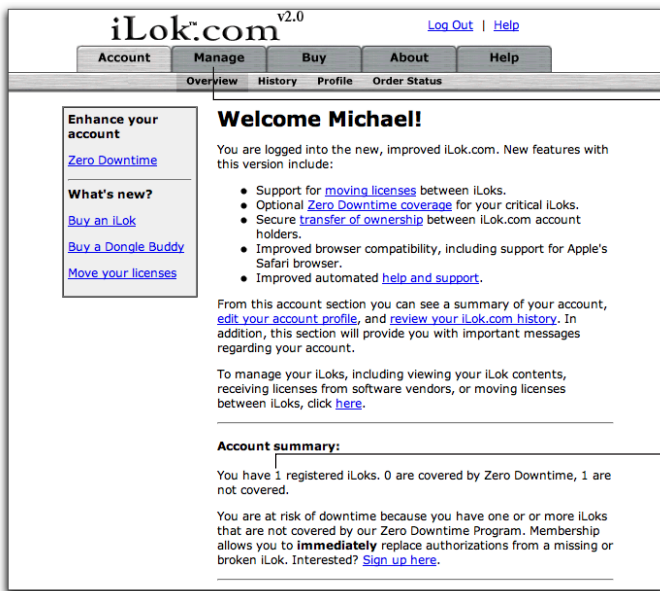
iLok™.com v2.0

Log Out | Help

Account Manage Buy About Help

Overview History Profile Order Status

Enhance your account

Zero Downtime

What's new?

Buy an iLok

Buy a Dongle Buddy

Move your licenses

Welcome Michael!

You are logged into the new, improved iLok.com. New features with this version include:

- Support for moving licenses between iLoks.
- Optional Zero Downtime coverage for your critical iLoks.
- Secure transfer of ownership between iLok.com account holders.
- Improved browser compatibility, including support for Apple's Safari browser.
- Improved automated help and support.

From this account section you can see a summary of your account, edit your account profile, and review your iLok.com history. In addition, this section will provide you with important messages regarding your account.

To manage your iLoks, including viewing your iLok contents, receiving licenses from software vendors, or moving licenses between iLoks, click here.

Account summary:

You have 1 registered iLoks. 0 are covered by Zero Downtime, 1 are not covered.

You are at risk of downtime because you have one or more iLoks that are not covered by our Zero Downtime Program. Membership allows you to **immediately** replace authorizations from a missing or broken iLok. Interested? Sign up here.